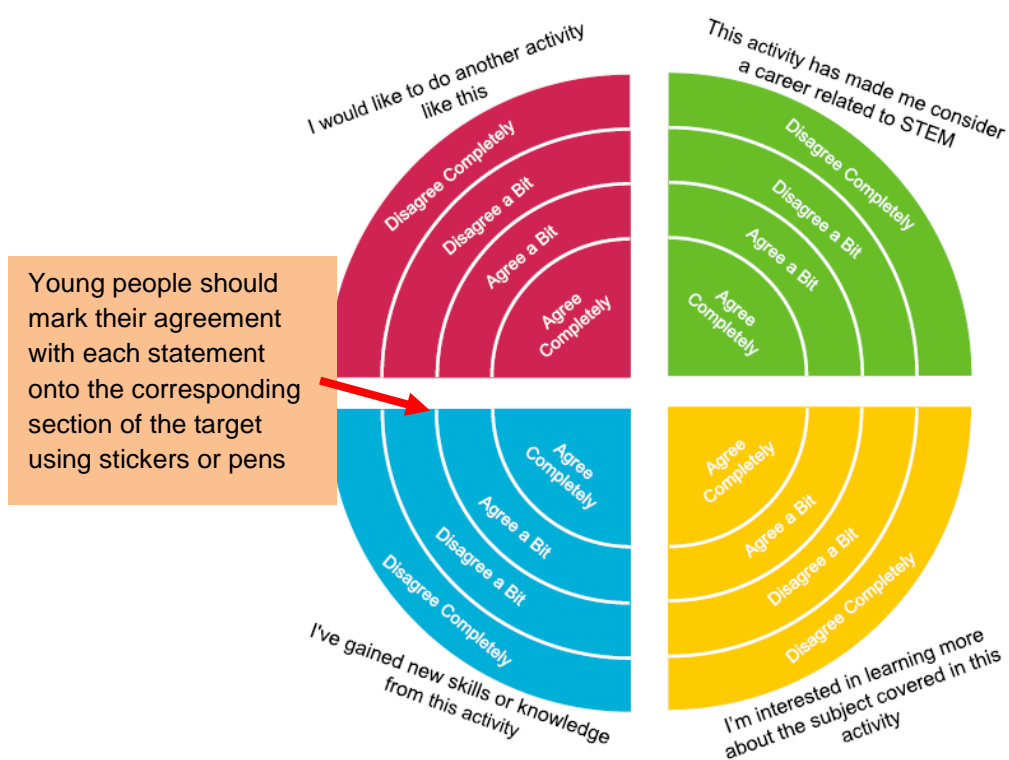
I would like to do another activity like this

Disagree Completely
Disagree a Bit
Agree a Bit
Agree Completely

This activity has made me consider a career related to STEM

Disagree Completely
Disagree a Bit
Agree a Bit
Agree Completely

Young people should mark their agreement with each statement onto the corresponding section of the target using stickers or pens

Agree Completely
Agree a Bit
Disagree a Bit
Disagree Completely

I've gained new skills or knowledge from this activity

Agree Completely
Agree a Bit
Disagree a Bit
Disagree Completely

I'm interested in learning more about the subject covered in this activity